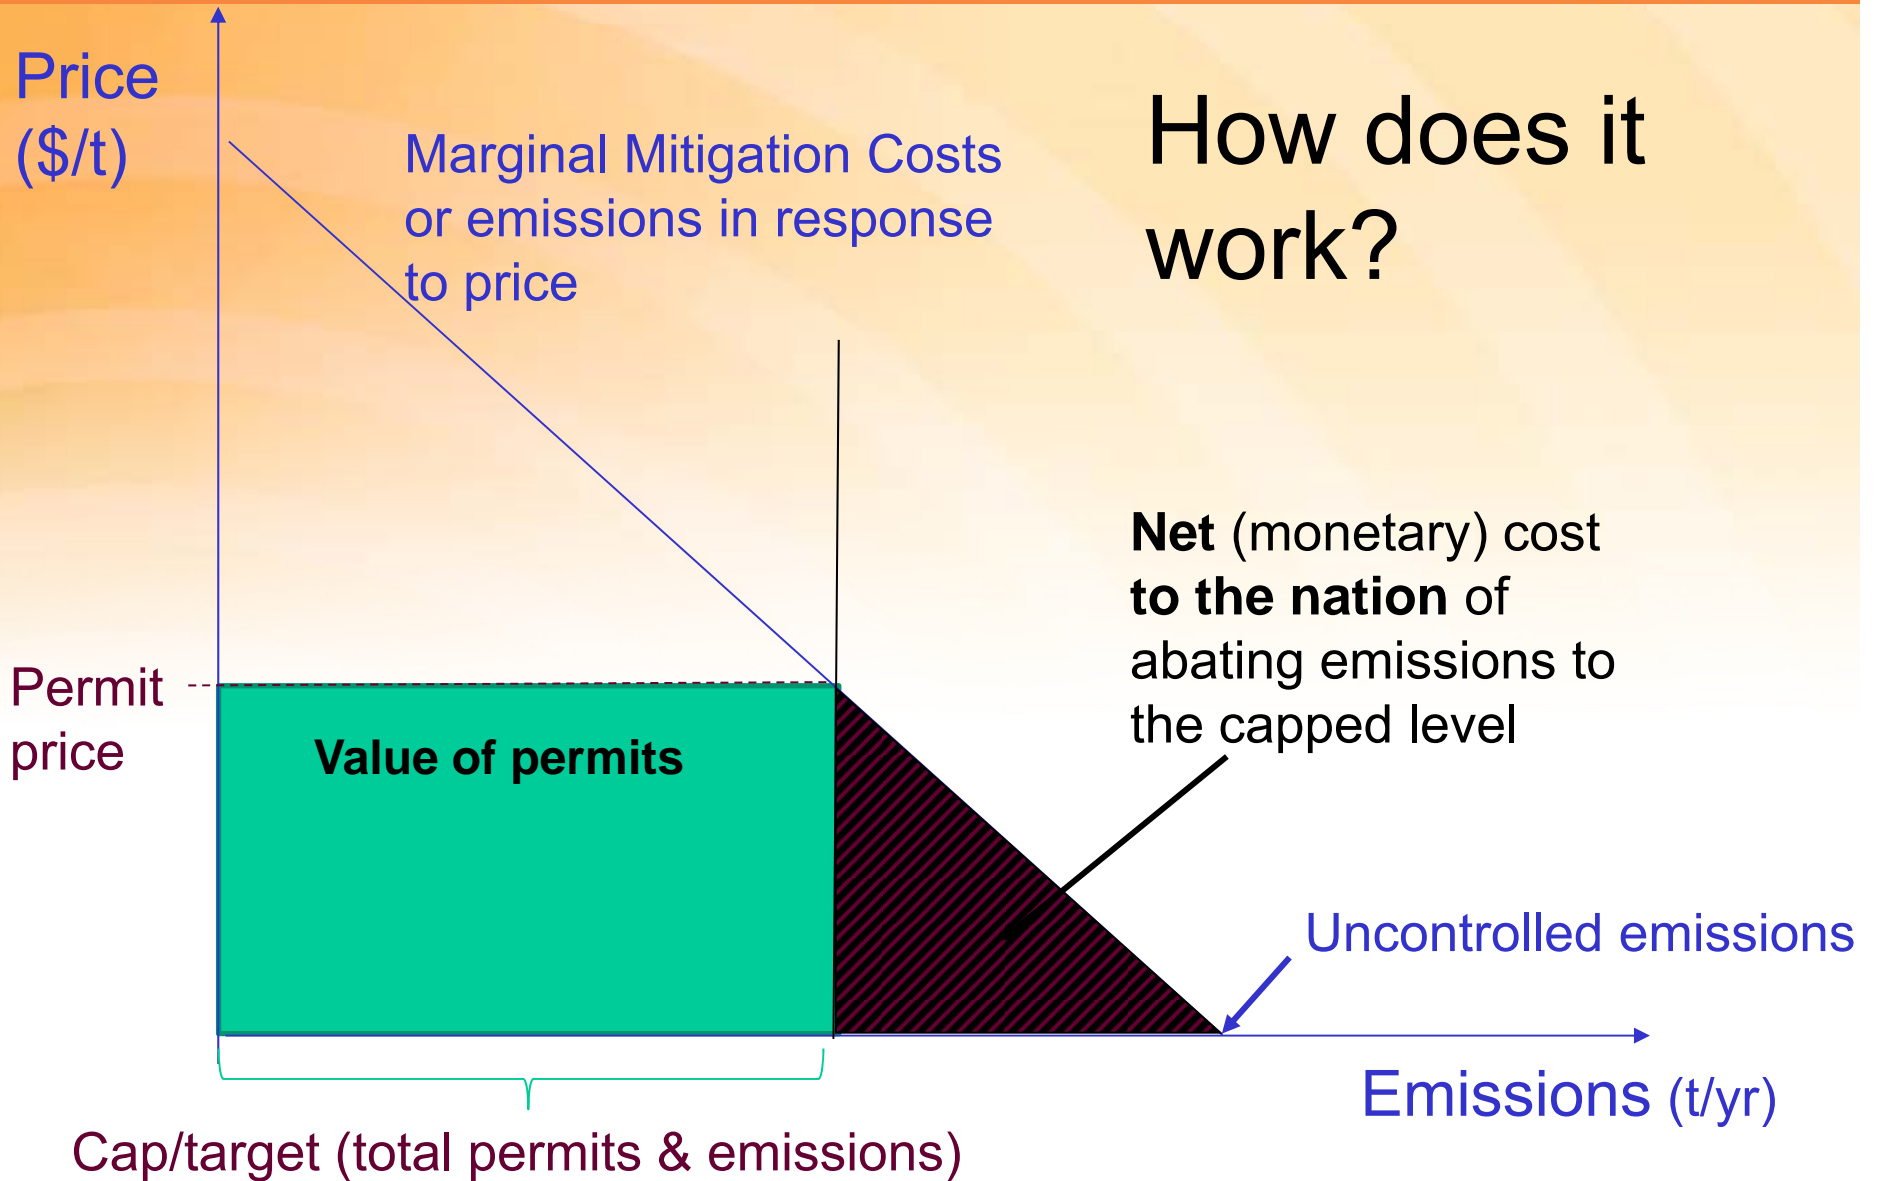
Price ($/t)

Marginal Mitigation Costs or emissions in response to price

How does it work?

Net (monetary) cost to the nation of abating emissions to the capped level

Permit price

Value of permits

Uncontrolled emissions

Emissions (t/yr)

Cap/target (total permits & emissions)